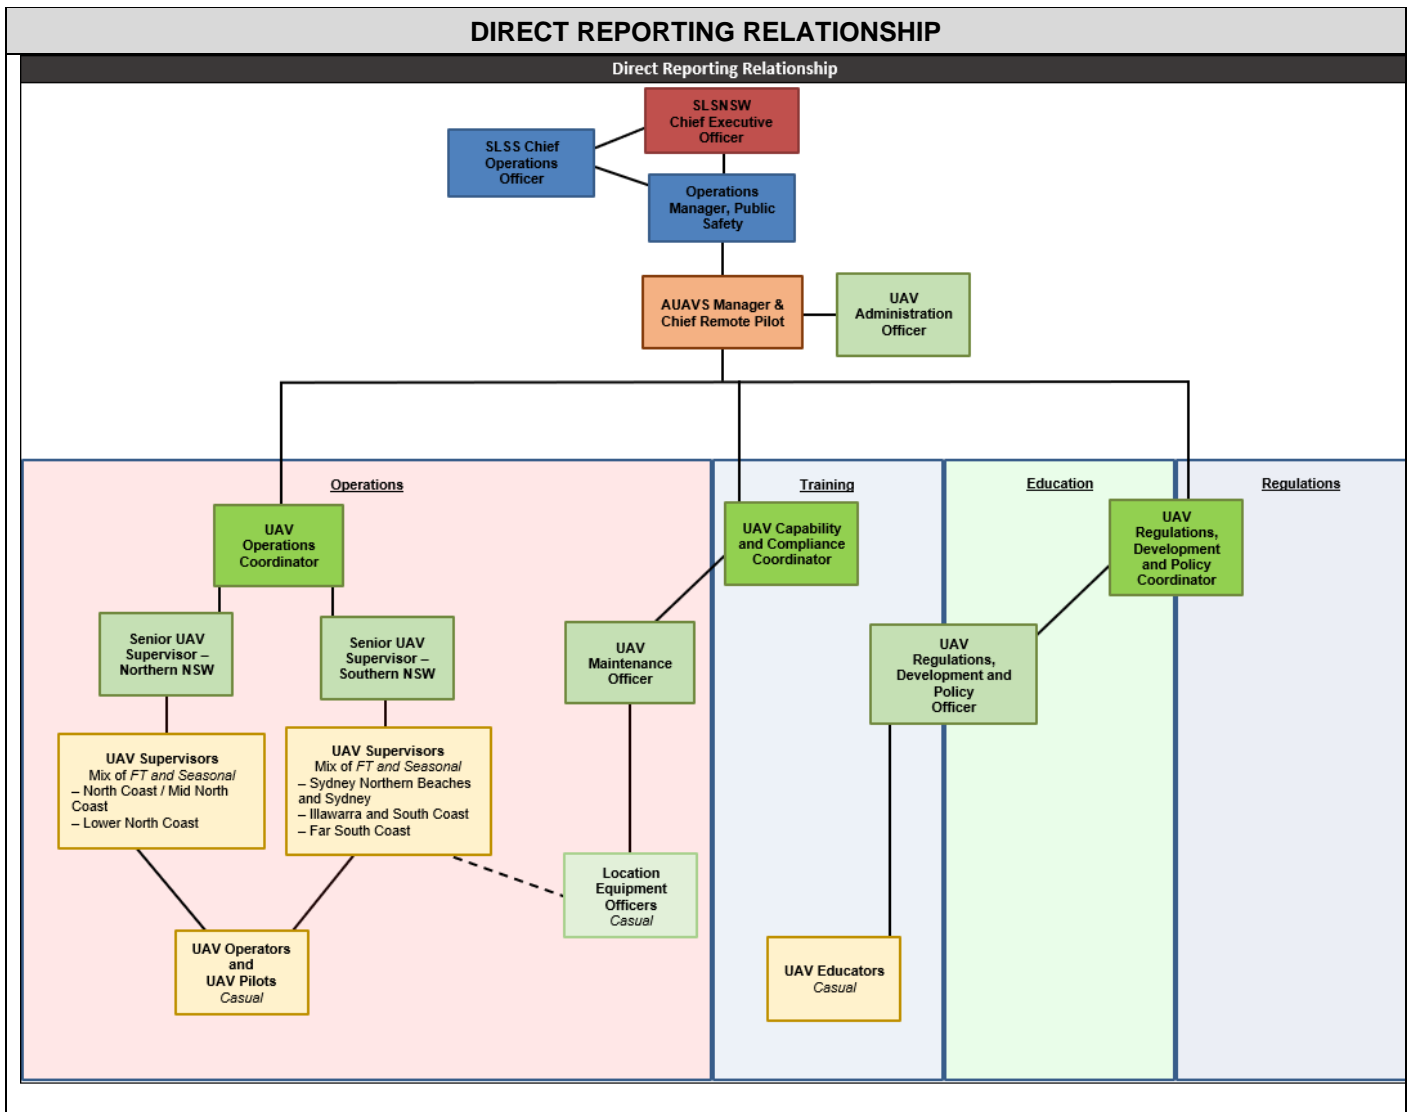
DIRECT REPORTING RELATIONSHIP

Direct Reporting Relationship

SLSNSW Chief Executive Officer

SLSS Chief Operations Officer

Operations Manager, Public Safety

AUAVS Manager & Chief Remote Pilot

UAV Administration Officer

Operations

Training

Education

Regulations

UAV Operations Coordinator

UAV Capability and Compliance Coordinator

UAV Regulations, Development and Policy Coordinator

Senior UAV Supervisor – Northern NSW

Senior UAV Supervisor – Southern NSW

UAV Maintenance Officer

UAV Regulations, Development and Policy Officer

UAV Supervisors
Mix of *FT and Seasonal*
– North Coast / Mid North Coast
– Lower North Coast

UAV Supervisors
Mix of *FT and Seasonal*
– Sydney Northern Beaches and Sydney
– Illawarra and South Coast
– Far South Coast

Location Equipment Officers
*Casual*

UAV Operators and UAV Pilots
*Casual*

UAV Educators
*Casual*